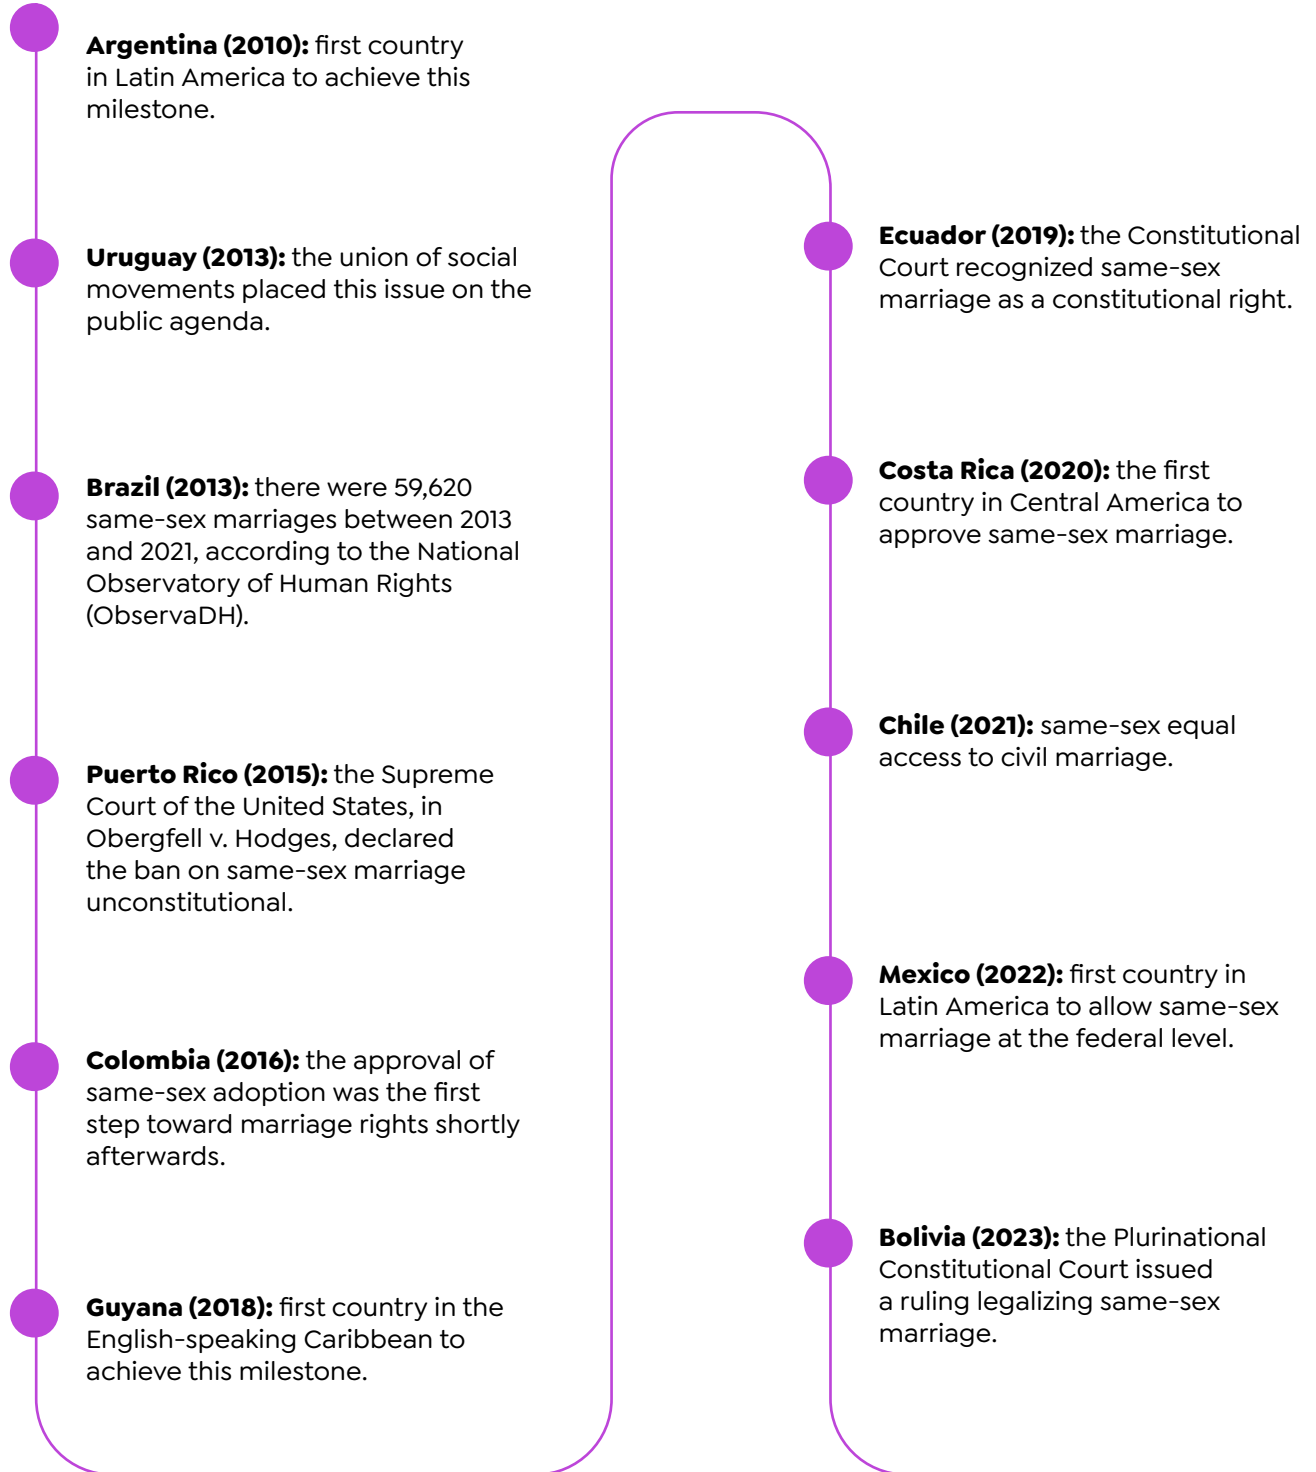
**Argentina (2010):** first country in Latin America to achieve this milestone.

**Uruguay (2013):** the union of social movements placed this issue on the public agenda.

**Brazil (2013):** there were 59,620 same-sex marriages between 2013 and 2021, according to the National Observatory of Human Rights (ObservaDH).

**Puerto Rico (2015):** the Supreme Court of the United States, in Obergfell v. Hodges, declared the ban on same-sex marriage unconstitutional.

**Colombia (2016):** the approval of same-sex adoption was the first step toward marriage rights shortly afterwards.

**Guyana (2018):** first country in the English-speaking Caribbean to achieve this milestone.

**Ecuador (2019):** the Constitutional Court recognized same-sex marriage as a constitutional right.

**Costa Rica (2020):** the first country in Central America to approve same-sex marriage.

**Chile (2021):** same-sex equal access to civil marriage.

**Mexico (2022):** first country in Latin America to allow same-sex marriage at the federal level.

**Bolivia (2023):** the Plurinational Constitutional Court issued a ruling legalizing same-sex marriage.